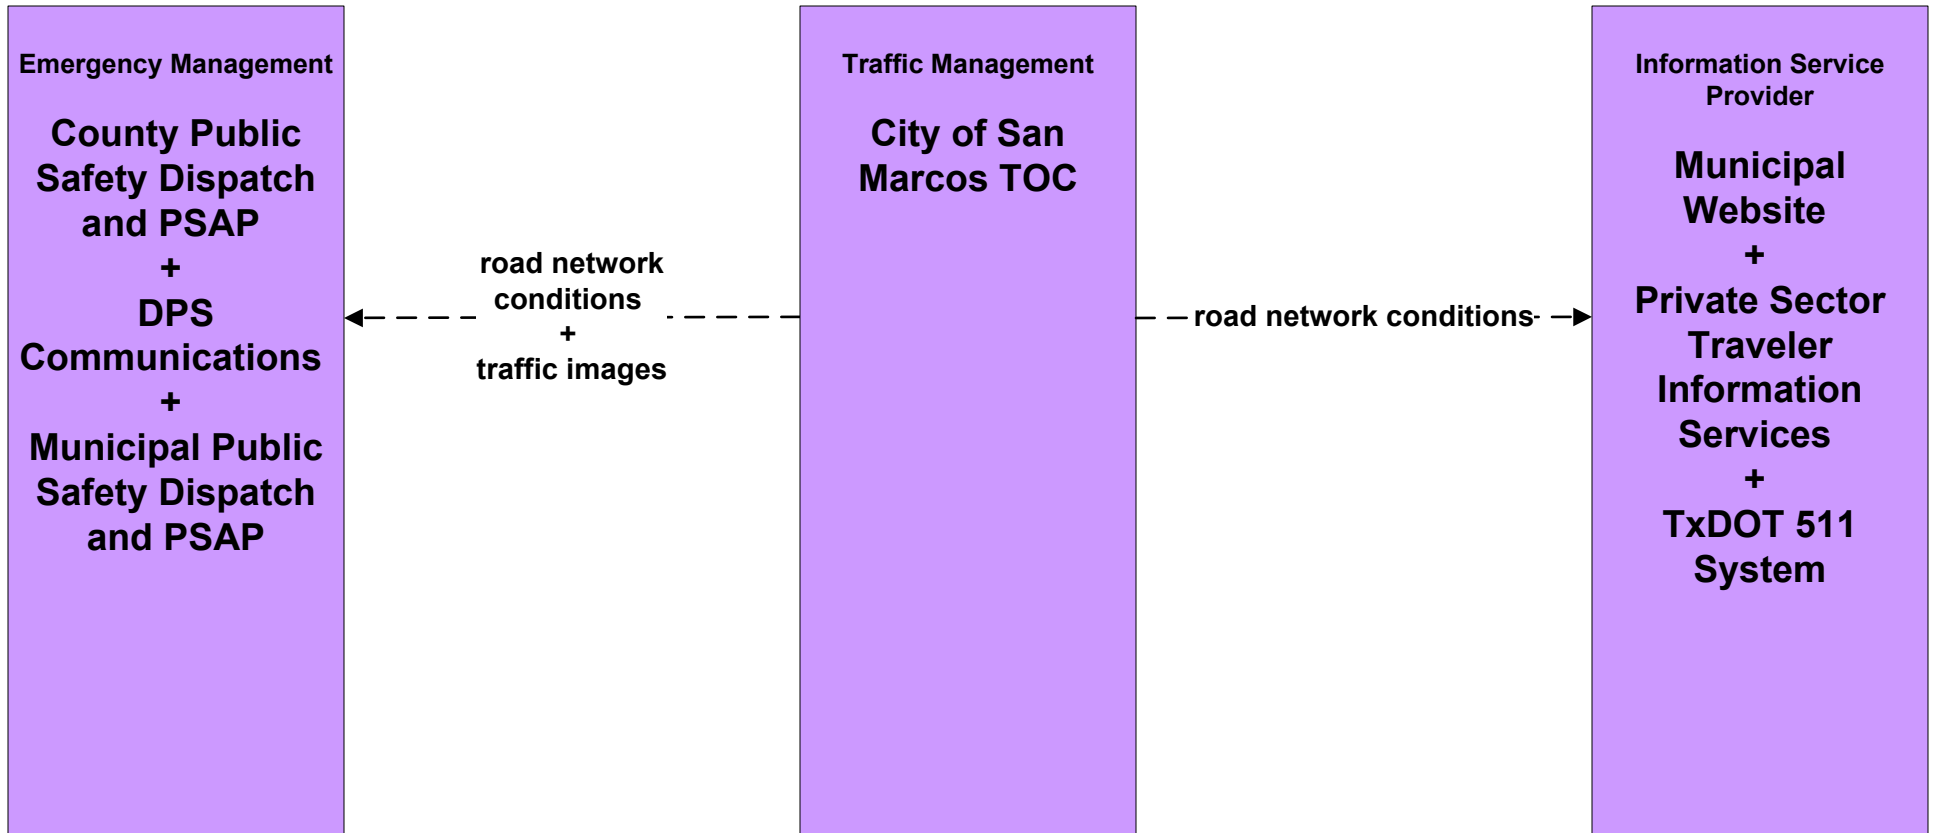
Emergency Management

County Public Safety Dispatch and PSAP
+
DPS Communications
+
Municipal Public Safety Dispatch and PSAP

road network conditions
+
traffic images

Traffic Management

City of San Marcos TOC

road network conditions

Information Service Provider

Municipal Website
+
Private Sector Traveler Information Services
+
TxDOT 511 System